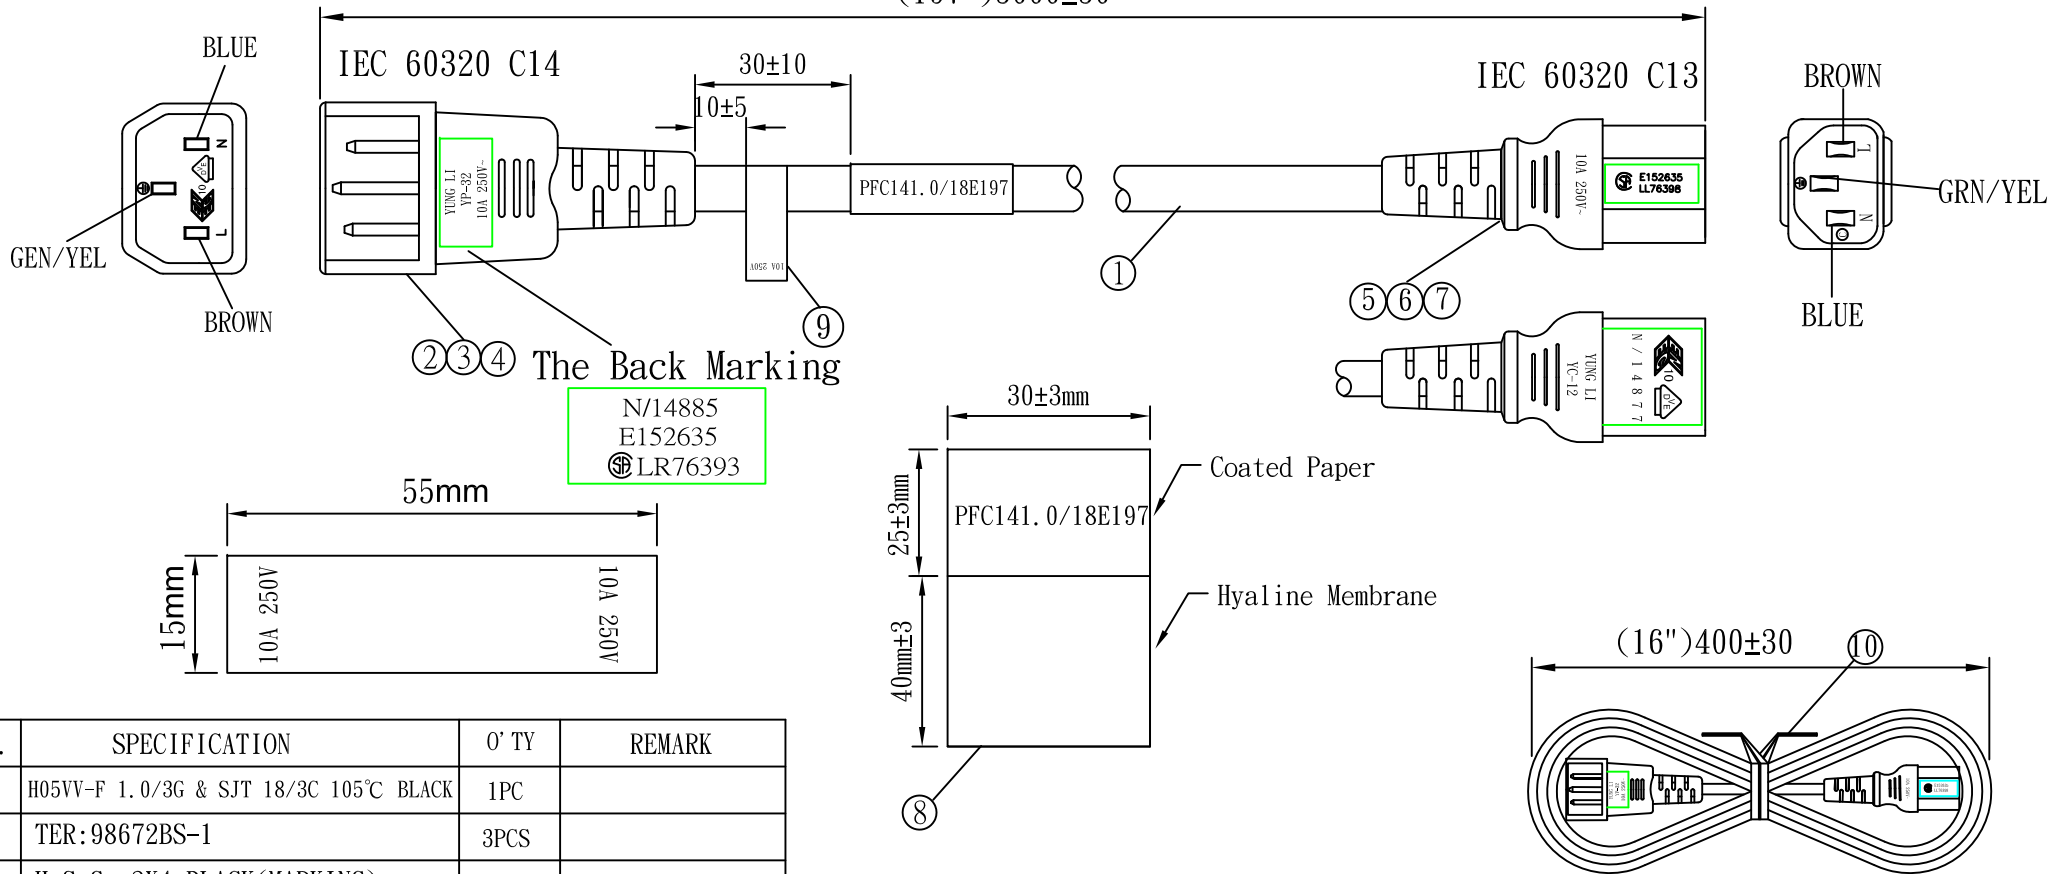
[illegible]

IEC 60320 C14

IEC 60320 C13

BLUE

N

L

GEN/YEL

BROWN

30±10

10±5

YUNG LI
YP-32
10A 250V~

PFC141.0/18E197

10A 250V

10A 250V~

E152635
LL76398

BROWN

L

N

GRN/YEL

BLUE

①

②③④ The Back Marking

⑨

⑤⑥⑦

N/14885
E152635
LR76393

YUNG LI
YC-12

N/14877

10A 250V~

30±3mm

55mm

15mm

10A 250V

10A 250V

25±3mm

PFC141.0/18E197

Coated Paper

40mm±3

Hyaline Membrane

⑧

(16")400±30

⑩

| . | SPECIFICATION | Q'TY | REMARK |
|---|---|---|---|
| | H05VV-F 1.0/3G & SJT 18/3C 105℃ BLACK | 1PC | |
| | TER:98672BS-1 | 3PCS | |
| | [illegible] | | |